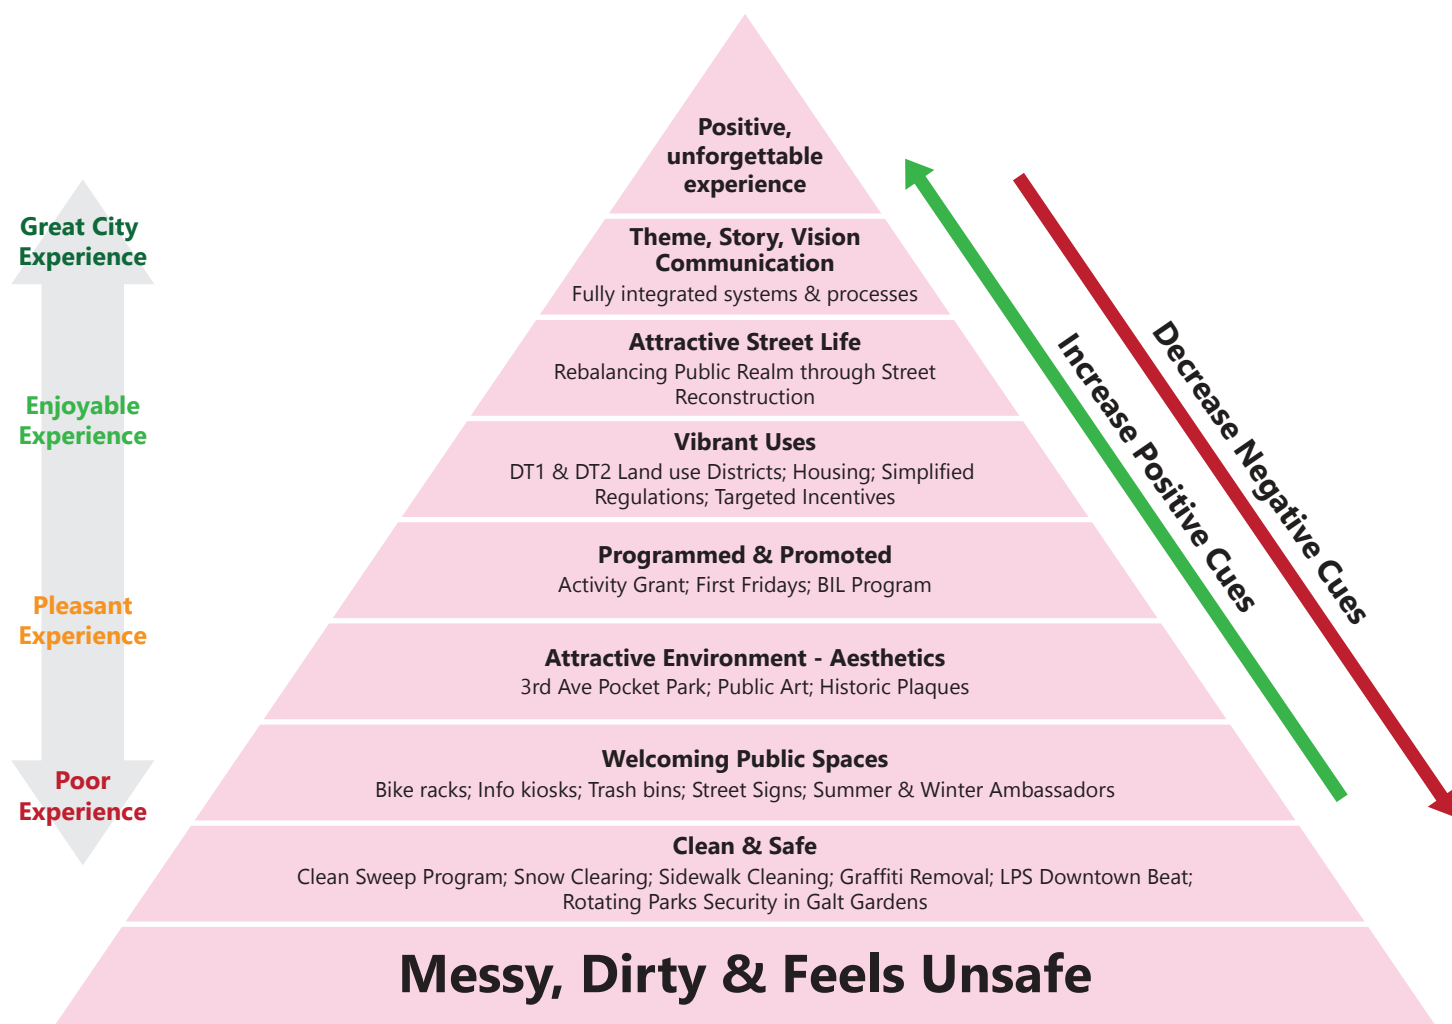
Great City Experience

Enjoyable Experience

Pleasant Experience

Poor Experience

Positive, unforgettable experience

Theme, Story, Vision Communication
Fully integrated systems & processes

Attractive Street Life
Rebalancing Public Realm through Street Reconstruction

Vibrant Uses
DT1 & DT2 Land use Districts; Housing; Simplified Regulations; Targeted Incentives

Programmed & Promoted
Activity Grant; First Fridays; BIL Program

Attractive Environment - Aesthetics
3rd Ave Pocket Park; Public Art; Historic Plaques

Welcoming Public Spaces
Bike racks; Info kiosks; Trash bins; Street Signs; Summer & Winter Ambassadors

Clean & Safe
Clean Sweep Program; Snow Clearing; Sidewalk Cleaning; Graffiti Removal; LPS Downtown Beat; Rotating Parks Security in Galt Gardens

Messy, Dirty & Feels Unsafe

Increase Positive Cues

Decrease Negative Cues